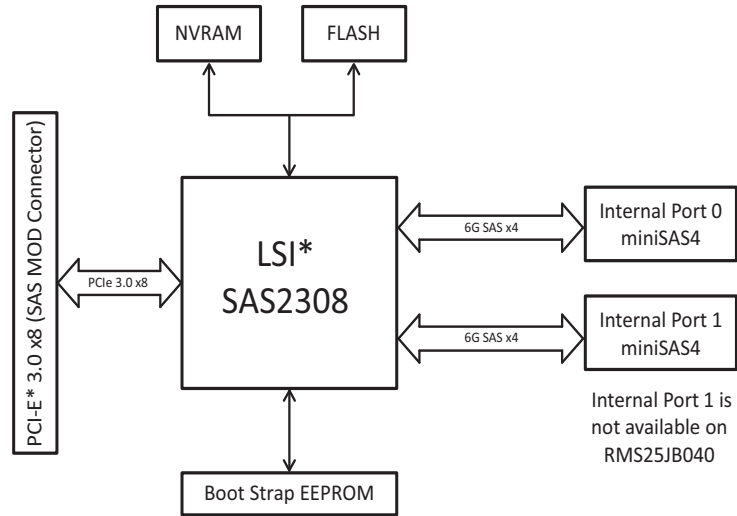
NVRAM

FLASH

PCI-E* 3.0 x8 (SAS MOD Connector)

PCIe 3.0 x8

LSI*
SAS2308

6G SAS x4

Internal Port 0
miniSAS4

6G SAS x4

Internal Port 1
miniSAS4

Internal Port 1 is not available on RMS25JB040

Boot Strap EEPROM